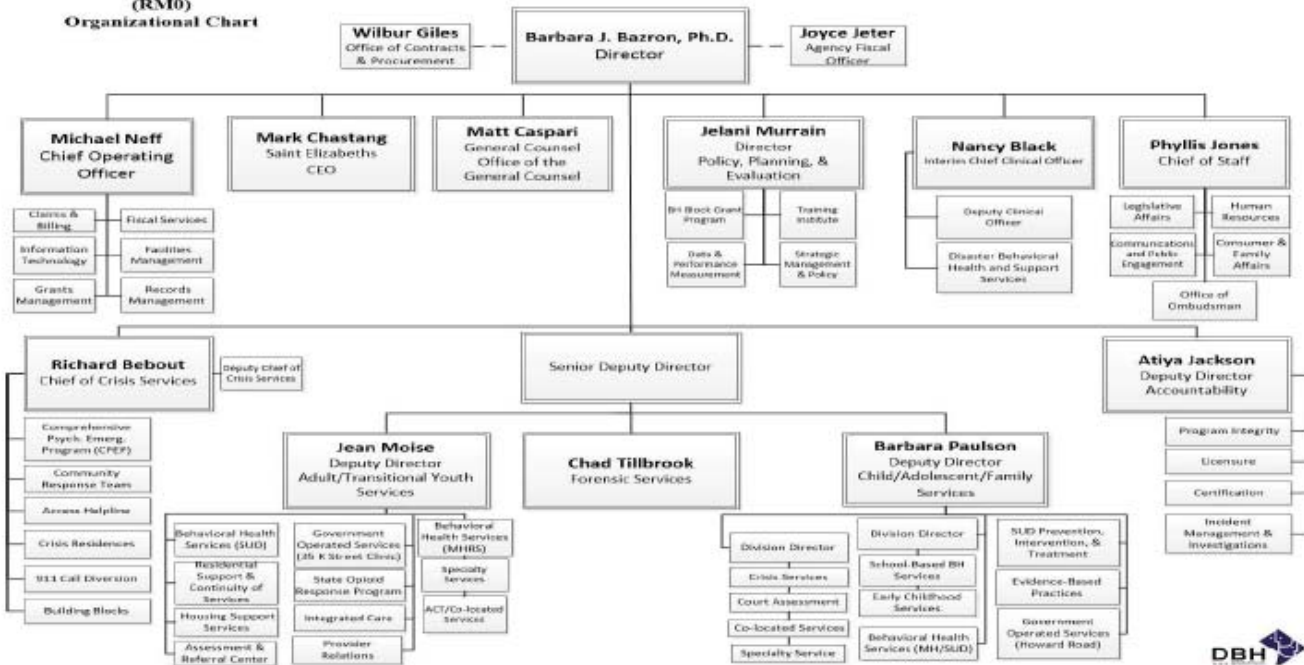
(RM0)
Organizational Chart

Wilbur Giles
Office of Contracts & Procurement

Barbara J. Bazron, Ph.D.
Director

Joyce Jeter
Agency Fiscal Officer

Michael Neff
Chief Operating Officer

Claims & Billing
Fiscal Services
Information Technology
Facilities Management
Grants Management
Records Management

Mark Chastang
Saint Elizabeths CEO

Matt Caspari
General Counsel
Office of the General Counsel

Jelani Murrain
Director
Policy, Planning, & Evaluation

BH Block Grant Program
Training Institute
Data & Performance Measurement
Strategic Management & Policy

Nancy Black
Interim Chief Clinical Officer

Deputy Clinical Officer
Disaster Behavioral Health and Support Services

Phyllis Jones
Chief of Staff

Legislative Affairs
Human Resources
Communications and Public Engagement
Consumer & Family Affairs
Office of Ombudsman

Richard Bebout
Chief of Crisis Services

Deputy Chief of Crisis Services

Comprehensive Psych. Emerg. Program (CPEP)
Community Response Team
Access Helpline
Crisis Residences
911 Call Diversion
Building Blocks

Senior Deputy Director

Atiya Jackson
Deputy Director
Accountability

Program Integrity
Licensure
Certification
Incident Management & Investigations

Jean Moise
Deputy Director
Adult/Transitional Youth Services

Behavioral Health Services (SUD)
Residential Support & Continuity of Services
Housing Support Services
Assessment & Referral Center
Government Operated Services (35 K Street Clinic)
State Opioid Response Program
Integrated Care
Provider Relations
Behavioral Health Services (MHRS)
Specialty Services
ACT/Co-located Services

Chad Tillbrook
Forensic Services

Barbara Paulson
Deputy Director
Child/Adolescent/Family Services

Division Director
Crisis Services
Court Assessment
Co-located Services
Specialty Service
Division Director
School-Based BH Services
Early Childhood Services
Behavioral Health Services (MH/SUD)
SUD Prevention, Intervention, & Treatment
Evidence-Based Practices
Government Operated Services (Howard Road)

DBH